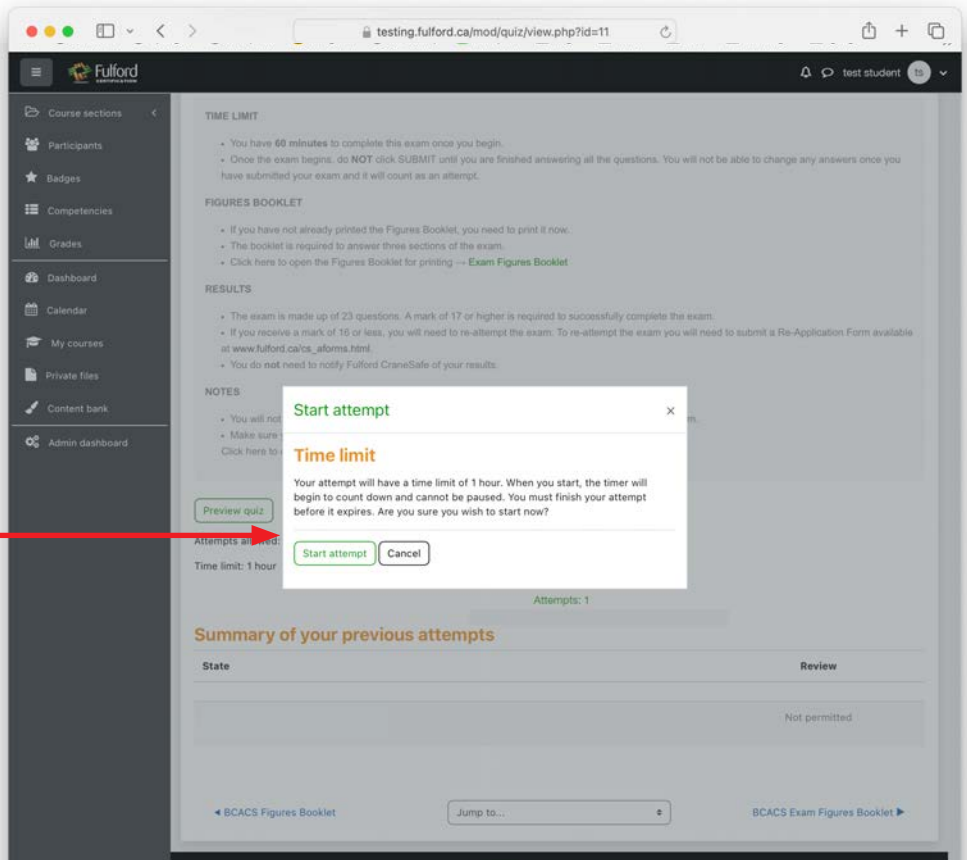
testing.fulford.ca/mod/quiz/view.php?id=11

Fulford

test student ts

Course sections
Participants
Badges
Competencies
Grades
Dashboard
Calendar
My courses
Private files
Content bank
Admin dashboard

TIME LIMIT

- You have **60 minutes** to complete this exam once you begin.
- Once the exam begins, do **NOT** click SUBMIT until you are finished answering all the questions. You will not be able to change any answers once you have submitted your exam and it will count as an attempt.

FIGURES BOOKLET

- If you have not already printed the Figures Booklet, you need to print it now.
- The booklet is required to answer three sections of the exam.
- Click here to open the Figures Booklet for printing → Exam Figures Booklet

RESULTS

- The exam is made up of 23 questions. A mark of 17 or higher is required to successfully complete the exam.
- If you receive a mark of 16 or less, you will need to re-attempt the exam. To re-attempt the exam you will need to submit a Re-Application Form available at www.fulford.ca/cs_aforms.html.
- You do **not** need to notify Fulford CraneSafe of your results.

NOTES

- You will not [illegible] m.
- Make sure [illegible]
Click here to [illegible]

Start attempt ×

Time limit

Your attempt will have a time limit of 1 hour. When you start, the timer will begin to count down and cannot be paused. You must finish your attempt before it expires. Are you sure you wish to start now?

Start attempt Cancel

Preview quiz

Attempts allowed: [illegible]

Time limit: 1 hour

Attempts: 1

Summary of your previous attempts

| State | Review |
|---|---|
| | Not permitted |

◄ BCACS Figures Booklet

Jump to...

BCACS Exam Figures Booklet ►